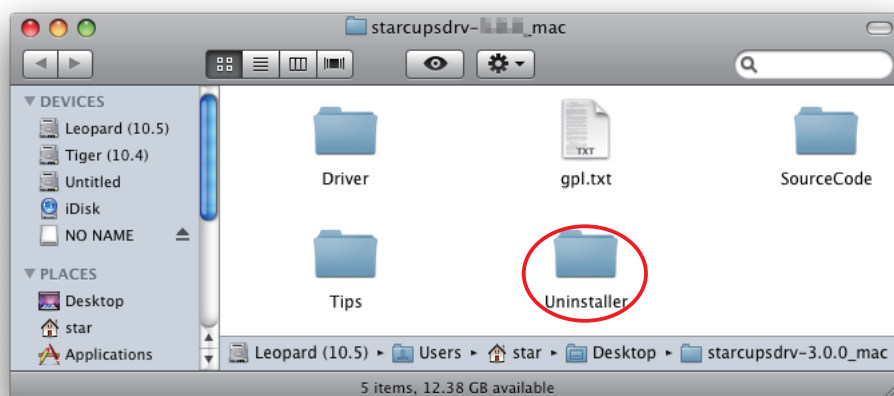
starcupsdrv-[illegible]_mac

DEVICES
Leopard (10.5)
Tiger (10.4)
Untitled
iDisk
NO NAME

PLACES
Desktop
star
Applications

TXT

Driver
gpl.txt
SourceCode
Tips
Uninstaller

Leopard (10.5) ▸ Users ▸ star ▸ Desktop ▸ starcupsdrv-3.0.0_mac

5 items, 12.38 GB available